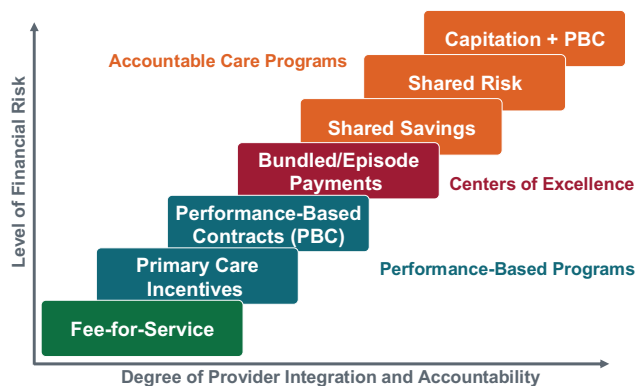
Level of Financial Risk

Accountable Care Programs

Capitation + PBC

Shared Risk

Shared Savings

Bundled/Episode Payments

Centers of Excellence

Performance-Based Contracts (PBC)

Primary Care Incentives

Performance-Based Programs

Fee-for-Service

Degree of Provider Integration and Accountability